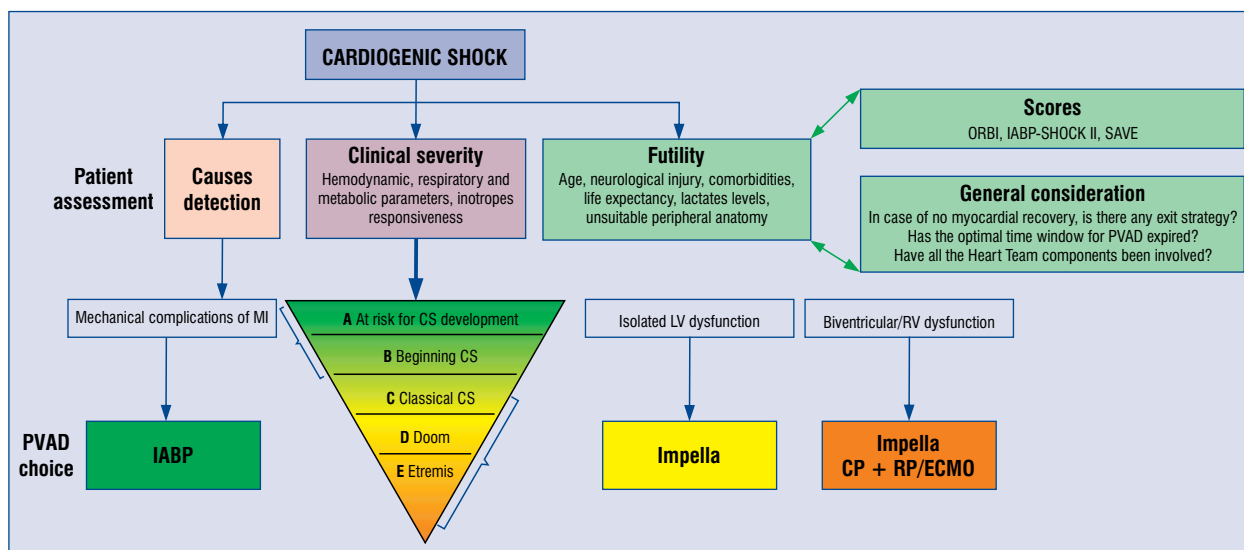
CARDIOGENIC SHOCK

Patient assessment

Causes detection

Clinical severity
Hemodynamic, respiratory and metabolic parameters, inotropes responsiveness

Futility
Age, neurological injury, comorbidities, life expectancy, lactates levels, unsuitable peripheral anatomy

Scores
ORBI, IABP-SHOCK II, SAVE

General consideration
In case of no myocardial recovery, is there any exit strategy?
Has the optimal time window for PVAD expired?
Have all the Heart Team components been involved?

Mechanical complications of MI

A At risk for CS development
B Beginning CS
C Classical CS
D Doom
E Etremis

Isolated LV dysfunction

Biventricular/RV dysfunction

PVAD choice

IABP

Impella

Impella CP + RP/ECMO